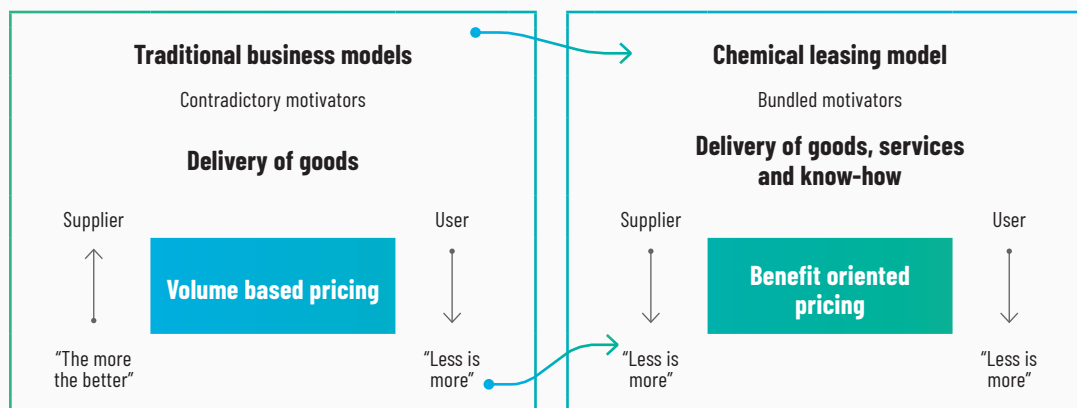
Traditional business models

Contradictory motivators

Delivery of goods

Supplier

Volume based pricing

User

“The more the better”

“Less is more”

Chemical leasing model

Bundled motivators

Delivery of goods, services and know-how

Supplier

Benefit oriented pricing

User

“Less is more”

“Less is more”